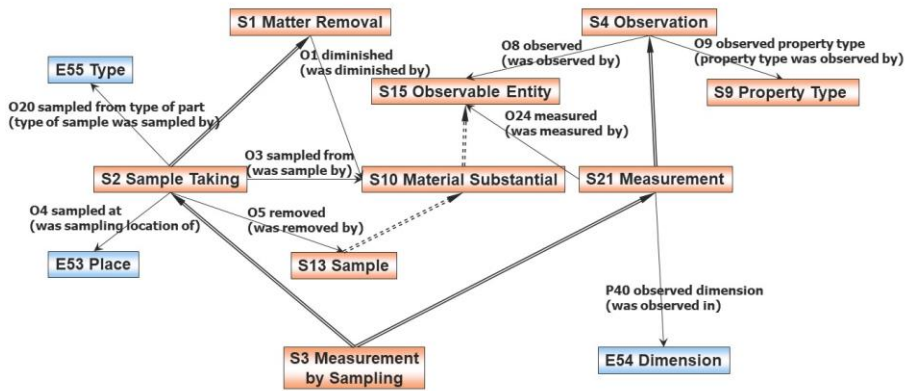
S1 Matter Removal

S4 Observation

E55 Type

O1 diminished (was diminished by)

O8 observed (was observed by)

O9 observed property type (property type was observed by)

S15 Observable Entity

S9 Property Type

O20 sampled from type of part (type of sample was sampled by)

O24 measured (was measured by)

O3 sampled from (was sample by)

S2 Sample Taking

S10 Material Substantial

S21 Measurement

O4 sampled at (was sampling location of)

O5 removed (was removed by)

E53 Place

S13 Sample

P40 observed dimension (was observed in)

S3 Measurement by Sampling

E54 Dimension